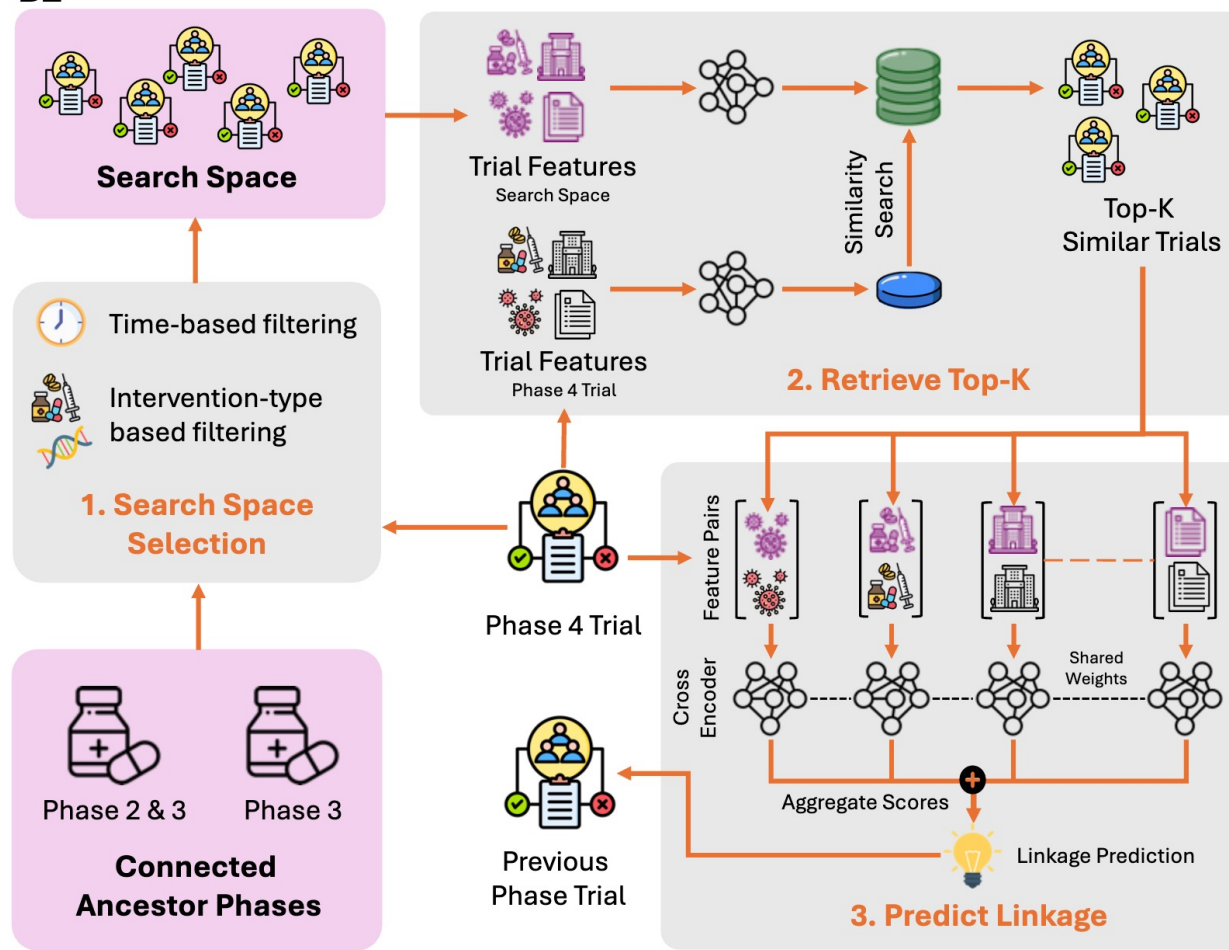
Search Space

Trial Features
Search Space

Similarity Search

Top-K
Similar Trials

Trial Features
Phase 4 Trial

2. Retrieve Top-K

Time-based filtering

Intervention-type based filtering

1. Search Space Selection

Phase 4 Trial

Feature Pairs

Cross Encoder

Shared Weights

Aggregate Scores

Linkage Prediction

Previous Phase Trial

3. Predict Linkage

Phase 2 & 3

Phase 3

Connected Ancestor Phases